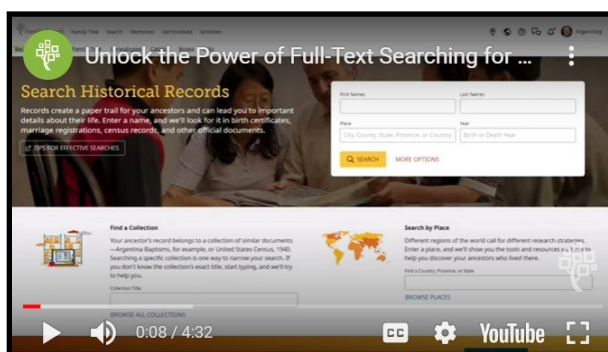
Unlock the Power of Full-Text Searching for ...

Family Tree Search Memories Get Involved Activities

Search Historical Records

Records create a paper trail for your ancestors and can lead you to important details about their life. Enter a name, and we'll look for it in birth certificates, marriage registrations, census records, and other official documents.

TIPS FOR EFFECTIVE SEARCHES

First Names

Last Names

Place

City, County, State, Province, or Country

Year

Birth or Death Year

SEARCH

MORE OPTIONS

Find a Collection

Your ancestor's record belongs to a collection of similar documents—Argentina Baptisms, for example, or United States Census, 1940. Searching a specific collection is one way to narrow your search. If you don't know the collection's exact title, start typing, and we'll try to help you.

Collection Title

BROWSE ALL COLLECTIONS

Search by Place

Different regions of the world call for different research strategies. Enter a place, and we'll show you the tools and resources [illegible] to help you discover your ancestors who lived there.

Find a Country, Province, or State

BROWSE PLACES

0:08 / 4:32

CC

YouTube